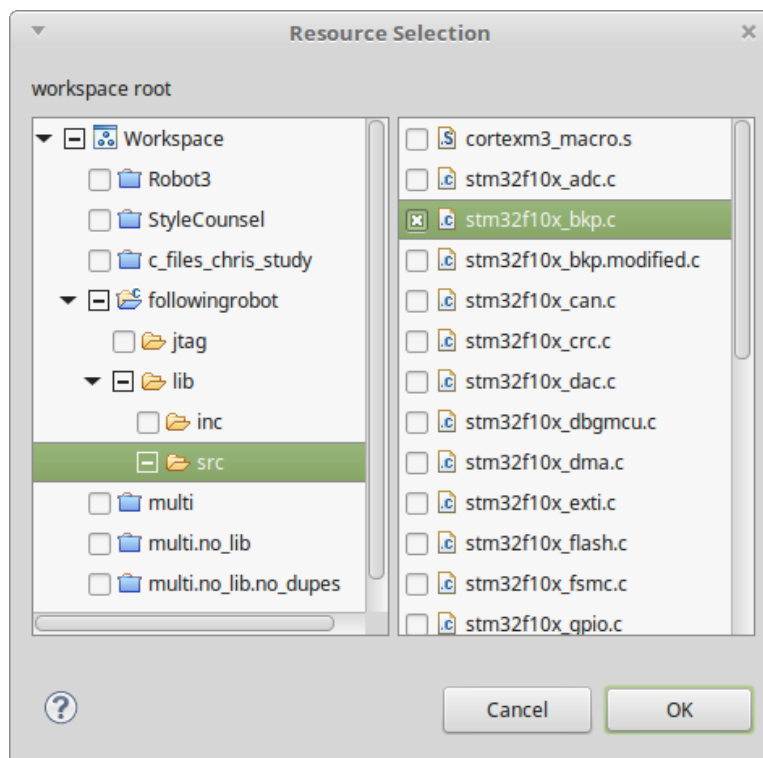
Resource Selection

workspace root

Workspace
Robot3
StyleCounsel
c_files_chris_study
followingrobot
jtag
lib
inc
src
multi
multi.no_lib
multi.no_lib.no_dupes

cortexm3_macro.s
stm32f10x_adc.c
stm32f10x_bkp.c
stm32f10x_bkp.modified.c
stm32f10x_can.c
stm32f10x_crc.c
stm32f10x_dac.c
stm32f10x_dbgmcu.c
stm32f10x_dma.c
stm32f10x_exti.c
stm32f10x_flash.c
stm32f10x_fsmc.c
stm32f10x_gpio.c

?

Cancel

OK